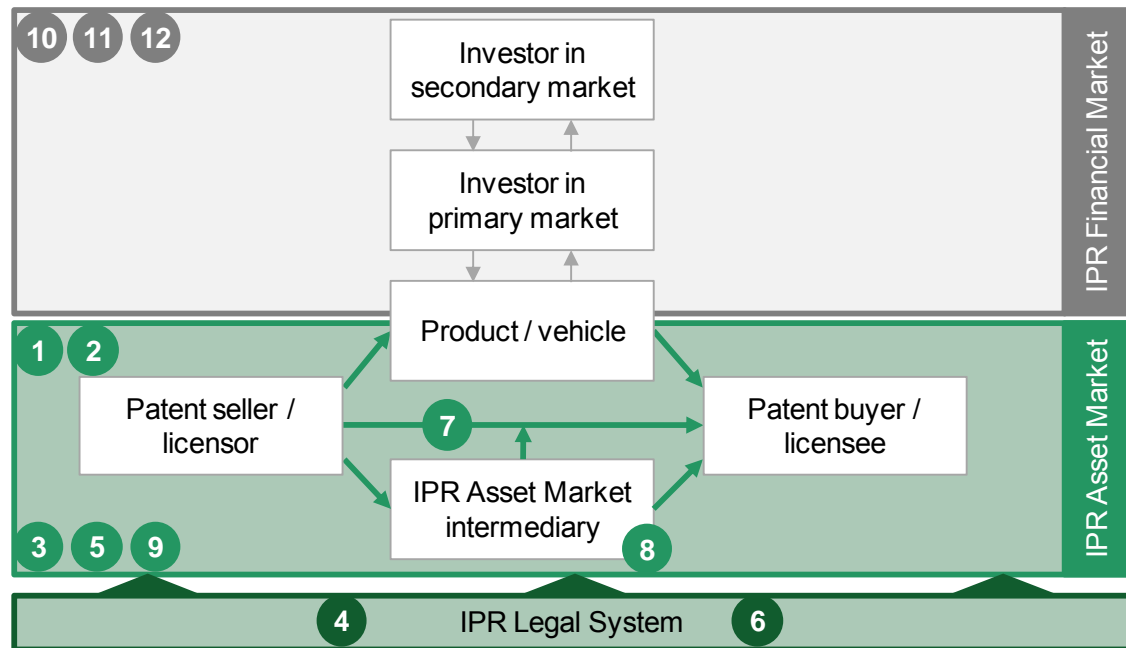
10 11 12

Investor in secondary market

Investor in primary market

IPR Financial Market

1 2

Product / vehicle

Patent seller / licensor

7

Patent buyer / licensee

IPR Asset Market intermediary

IPR Asset Market

3 5 9

8

4

IPR Legal System

6